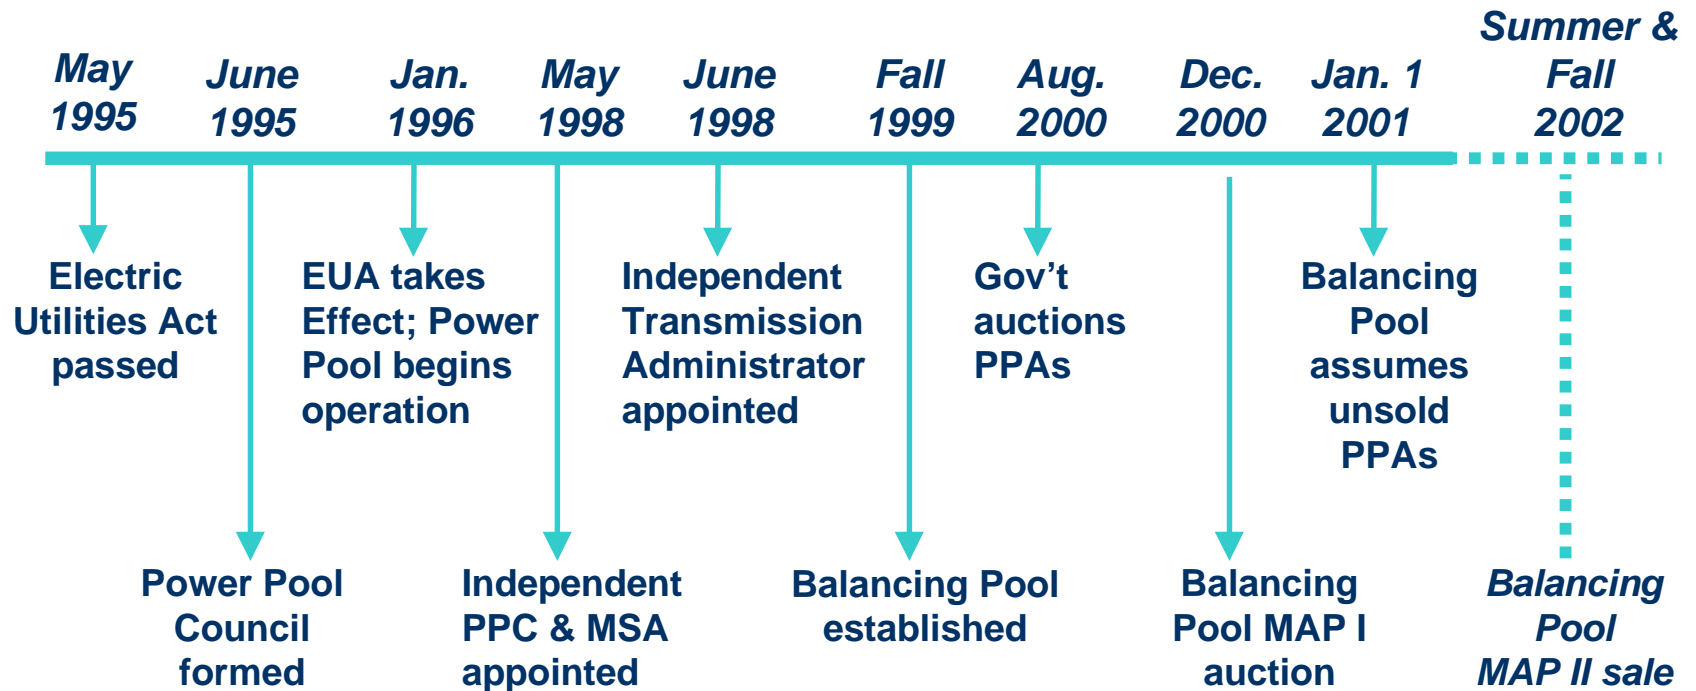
May 1995

June 1995

Jan. 1996

May 1998

June 1998

Fall 1999

Aug. 2000

Dec. 2000

Jan. 1 2001

Summer & Fall 2002

Electric Utilities Act passed

EUA takes Effect; Power Pool begins operation

Independent Transmission Administrator appointed

Gov't auctions PPAs

Balancing Pool assumes unsold PPAs

Power Pool Council formed

Independent PPC & MSA appointed

Balancing Pool established

Balancing Pool MAP I auction

Balancing Pool MAP II sale